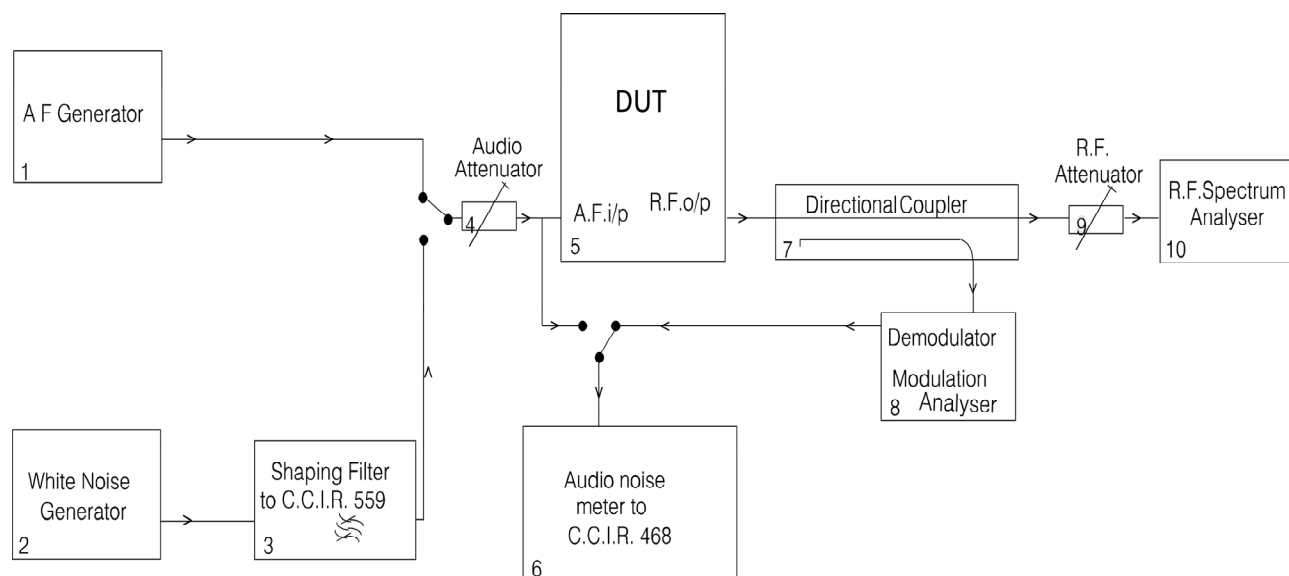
A F Generator
1

Audio Attenuator
4

DUT
A.F.i/p
R.F.o/p
5

Directional Coupler
7

R.F. Attenuator
9

R.F.Spectrum Analyser
10

Demodulator
Modulation Analyser
8

White Noise Generator
2

Shaping Filter to C.C.I.R. 559
3

Audio noise meter to C.C.I.R. 468
6